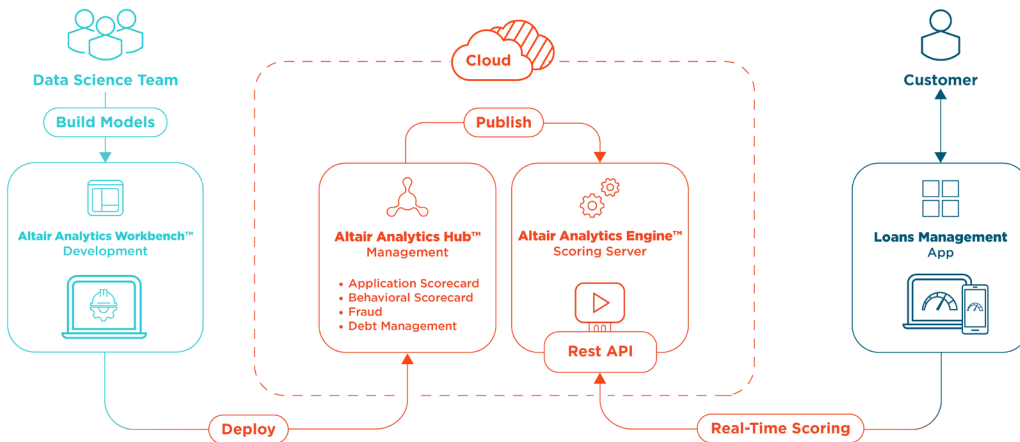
Data Science Team

Build Models

Altair Analytics Workbench™
Development

Cloud

Publish

Altair Analytics Hub™
Management

- Application Scorecard
- Behavioral Scorecard
- Fraud
- Debt Management

Altair Analytics Engine™
Scoring Server

Rest API

Customer

Loans Management
App

Deploy

Real-Time Scoring